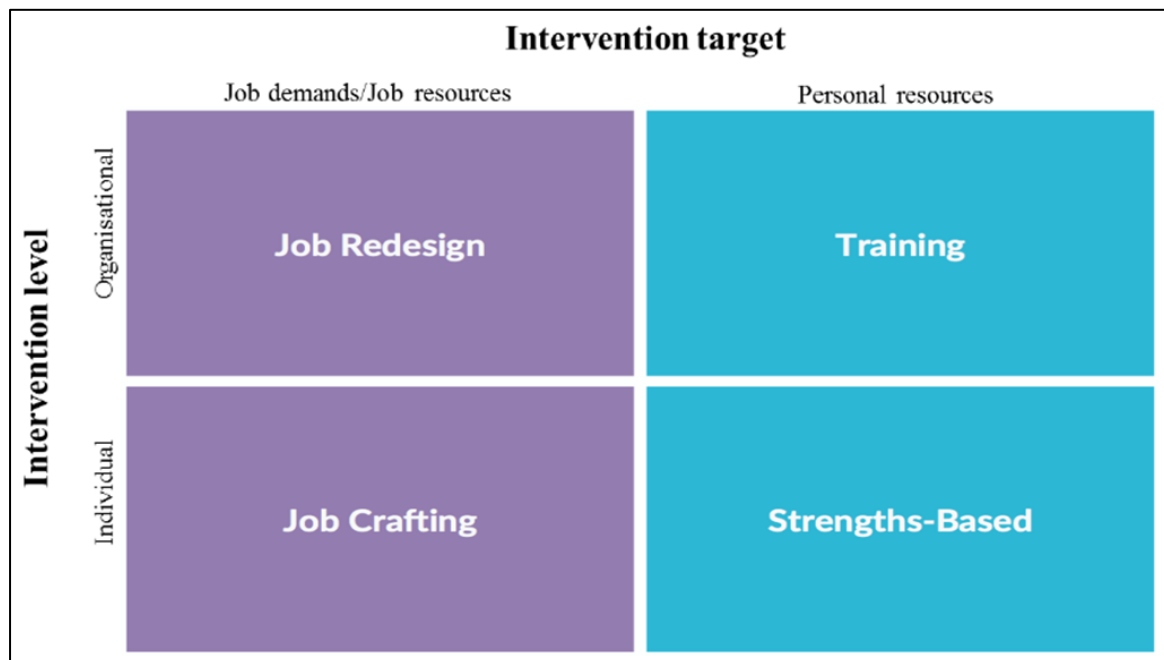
Intervention target

Job demands/Job resources

Personal resources

Intervention level

Organisational

Individual

| | Job demands/Job resources | Personal resources |
|---|---|---|
| Organisational | Job Redesign | Training |
| Individual | Job Crafting | Strengths-Based |